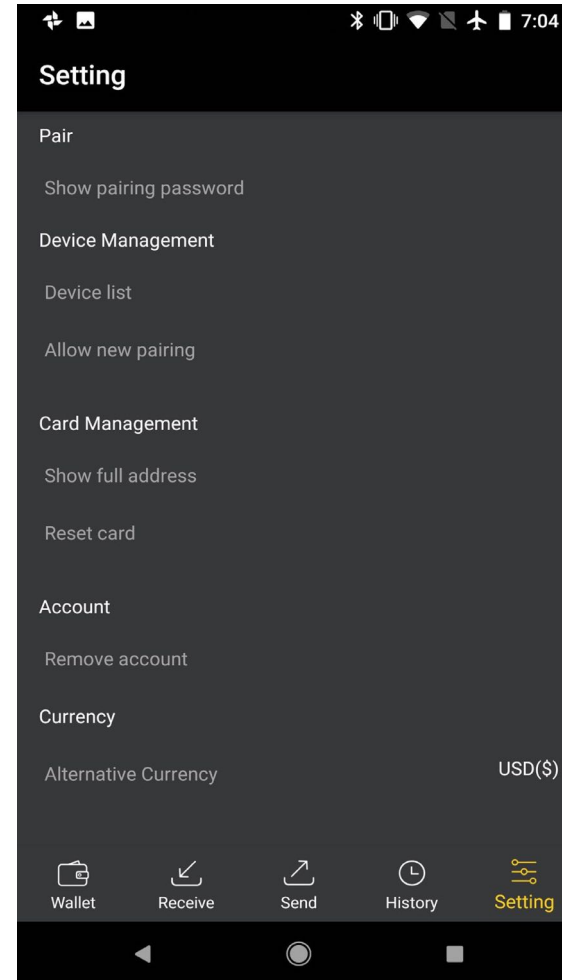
7:04

Setting

Pair

Show pairing password

Device Management

Device list

Allow new pairing

Card Management

Show full address

Reset card

Account

Remove account

Currency

Alternative Currency

USD($)

Wallet
Receive
Send
History
Setting